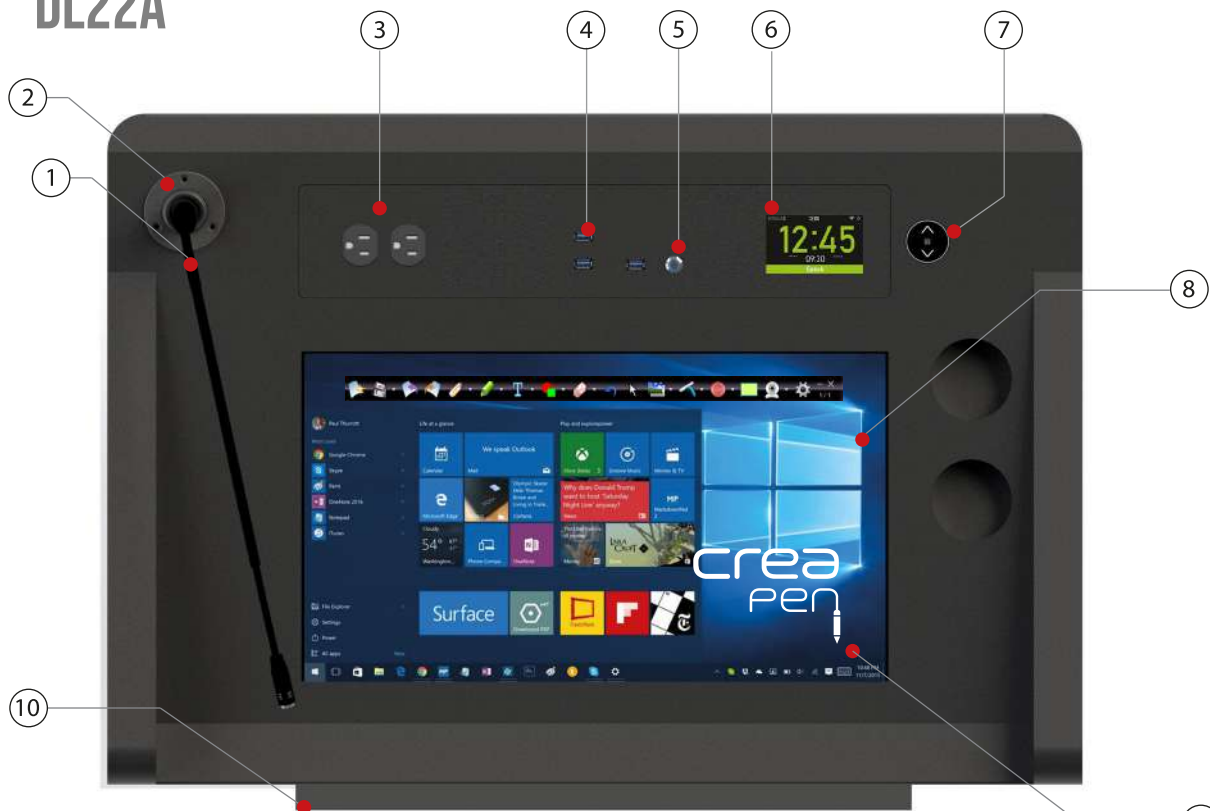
DL22A

3
4
5
6
7
2
1
8
10

12:45
09:30

Paul Thurrott
Google Chrome
Skype
Paint
OneNote 2016
Notepad
iTunes
File Explorer
Settings
Power
All apps

Life at a glance
Calendar
We speak Outlook
Mail
Microsoft Edge
Photos
54°
Washington...
Phone Compa...
OneNote

Play and explore
Xbox (beta)
Groove Music
Movies & TV
Why does Donald Trump want to host 'Saturday Night Live' anyway?
News
Surface
Download PDF

crea
pen